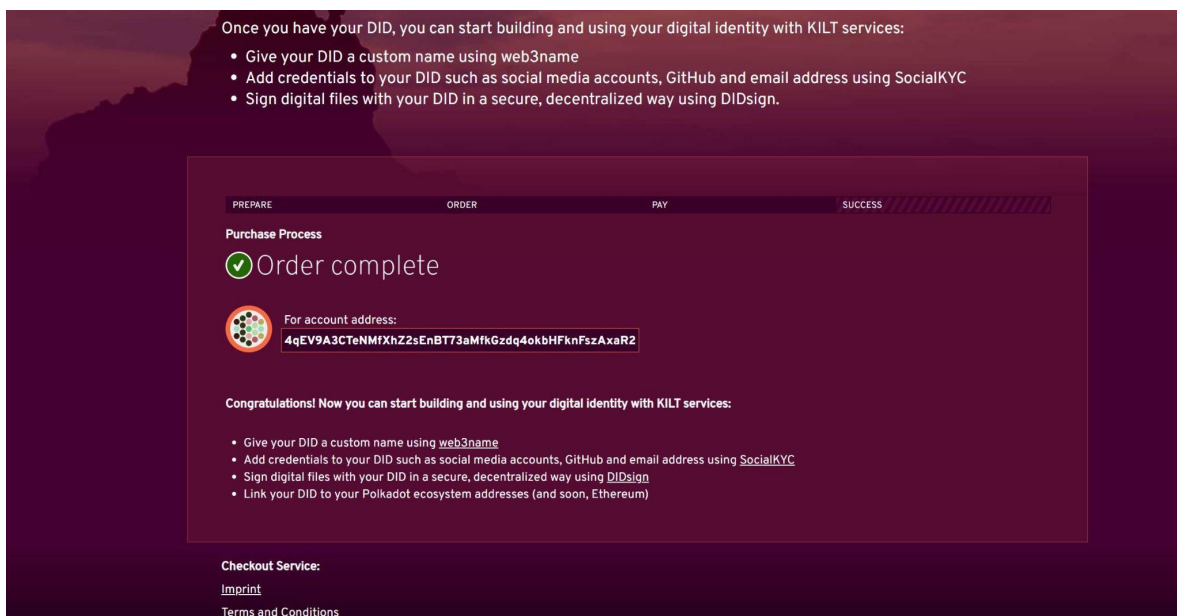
Once you have your DID, you can start building and using your digital identity with KILT services:

• Give your DID a custom name using web3name
• Add credentials to your DID such as social media accounts, GitHub and email address using SocialKYC
• Sign digital files with your DID in a secure, decentralized way using DIDsign.

PREPARE ORDER PAY SUCCESS

Purchase Process

Order complete

For account address:
4qEV9A3CTeNMfXhZ2sEnBT73aMfkGzdq4okbHFknFszAxaR2

Congratulations! Now you can start building and using your digital identity with KILT services:

• Give your DID a custom name using web3name
• Add credentials to your DID such as social media accounts, GitHub and email address using SocialKYC
• Sign digital files with your DID in a secure, decentralized way using DIDsign
• Link your DID to your Polkadot ecosystem addresses (and soon, Ethereum)

Checkout Service:
Imprint
Terms and Conditions